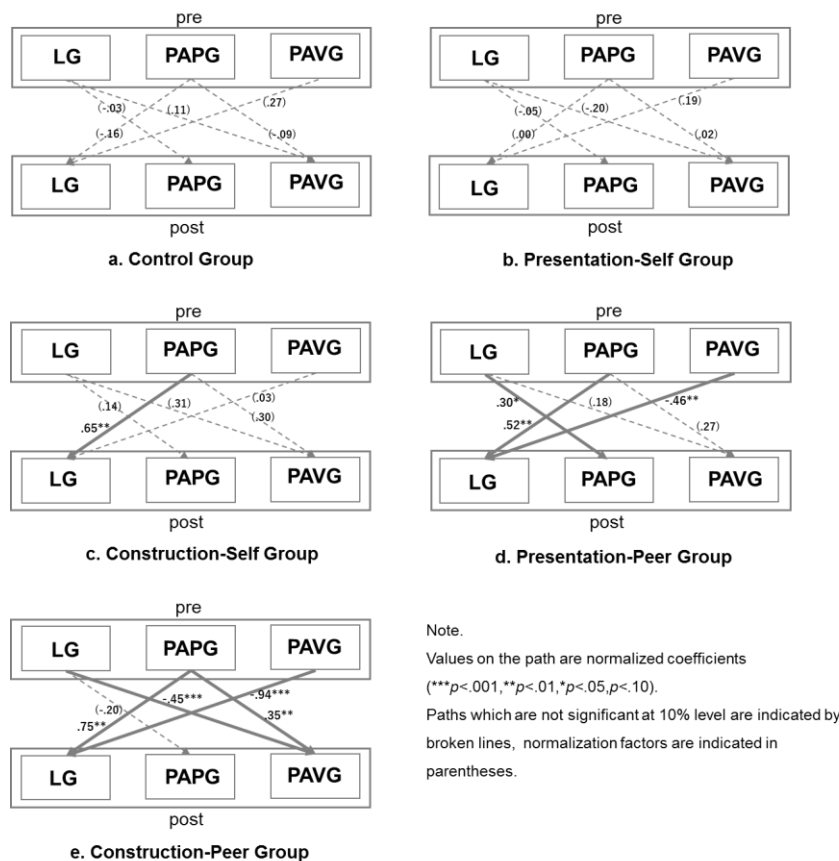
pre

LG PAPG PAVG

(-.03) (.11) (.27)
(-.16) (-.09)

LG PAPG PAVG

post

a. Control Group

pre

LG PAPG PAVG

(-.05) (-.20) (.19)
(.00) (.02)

LG PAPG PAVG

post

b. Presentation-Self Group

pre

LG PAPG PAVG

(.14) (.31) (.03)
.65** (.30)

LG PAPG PAVG

post

c. Construction-Self Group

pre

LG PAPG PAVG

.30* (.18) -.46**
.52** (.27)

LG PAPG PAVG

post

d. Presentation-Peer Group

pre

LG PAPG PAVG

(-.20) -.45*** -.94***
.75** .35**

LG PAPG PAVG

post

e. Construction-Peer Group

Note.
Values on the path are normalized coefficients (***$p$<.001,**$p$<.01,*$p$<.05,$p$<.10).
Paths which are not significant at 10% level are indicated by broken lines, normalization factors are indicated in parentheses.